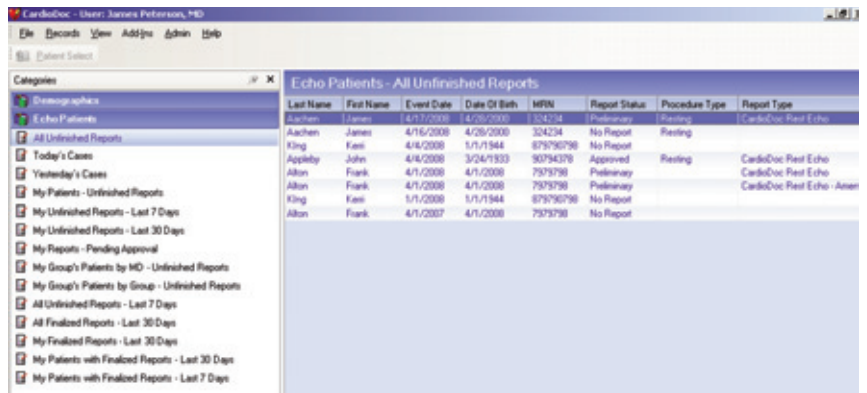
CardioDoc - User: James Peterson, MD

File Records View Add-Ins Admin Help

Patient Select

Categories

Demographics

Echo Patients

All Unfinished Reports

Today's Cases

Yesterday's Cases

My Patients - Unfinished Reports

My Unfinished Reports - Last 7 Days

My Unfinished Reports - Last 30 Days

My Reports - Pending Approval

My Group's Patients by MD - Unfinished Reports

My Group's Patients by Group - Unfinished Reports

All Unfinished Reports - Last 7 Days

All Finalized Reports - Last 30 Days

My Finalized Reports - Last 30 Days

My Patients with Finalized Reports - Last 30 Days

My Patients with Finalized Reports - Last 7 Days

Echo Patients - All Unfinished Reports

| Last Name | First Name | Event Date | Date Of Birth | MRN | Report Status | Procedure Type | Report Type |
|---|---|---|---|---|---|---|---|
| Aachen | James | 4/17/2008 | 4/28/2000 | 324234 | Preliminary | Resting | CardioDoc Rest Echo |
| Aachen | James | 4/16/2008 | 4/28/2000 | 324234 | No Report | Resting | |
| King | Kerri | 4/4/2008 | 1/1/1944 | 879790798 | No Report | | |
| Appleby | John | 4/4/2008 | 3/24/1933 | 90794378 | Approved | Resting | CardioDoc Rest Echo |
| Alton | Frank | 4/1/2008 | 4/1/2008 | 7979798 | Preliminary | | CardioDoc Rest Echo |
| Alton | Frank | 4/1/2008 | 4/1/2008 | 7979798 | Preliminary | | CardioDoc Rest Echo - Amen |
| King | Kerri | 1/1/2008 | 1/1/1944 | 879790798 | No Report | | |
| Alton | Frank | 4/1/2007 | 4/1/2008 | 7979798 | No Report | | |